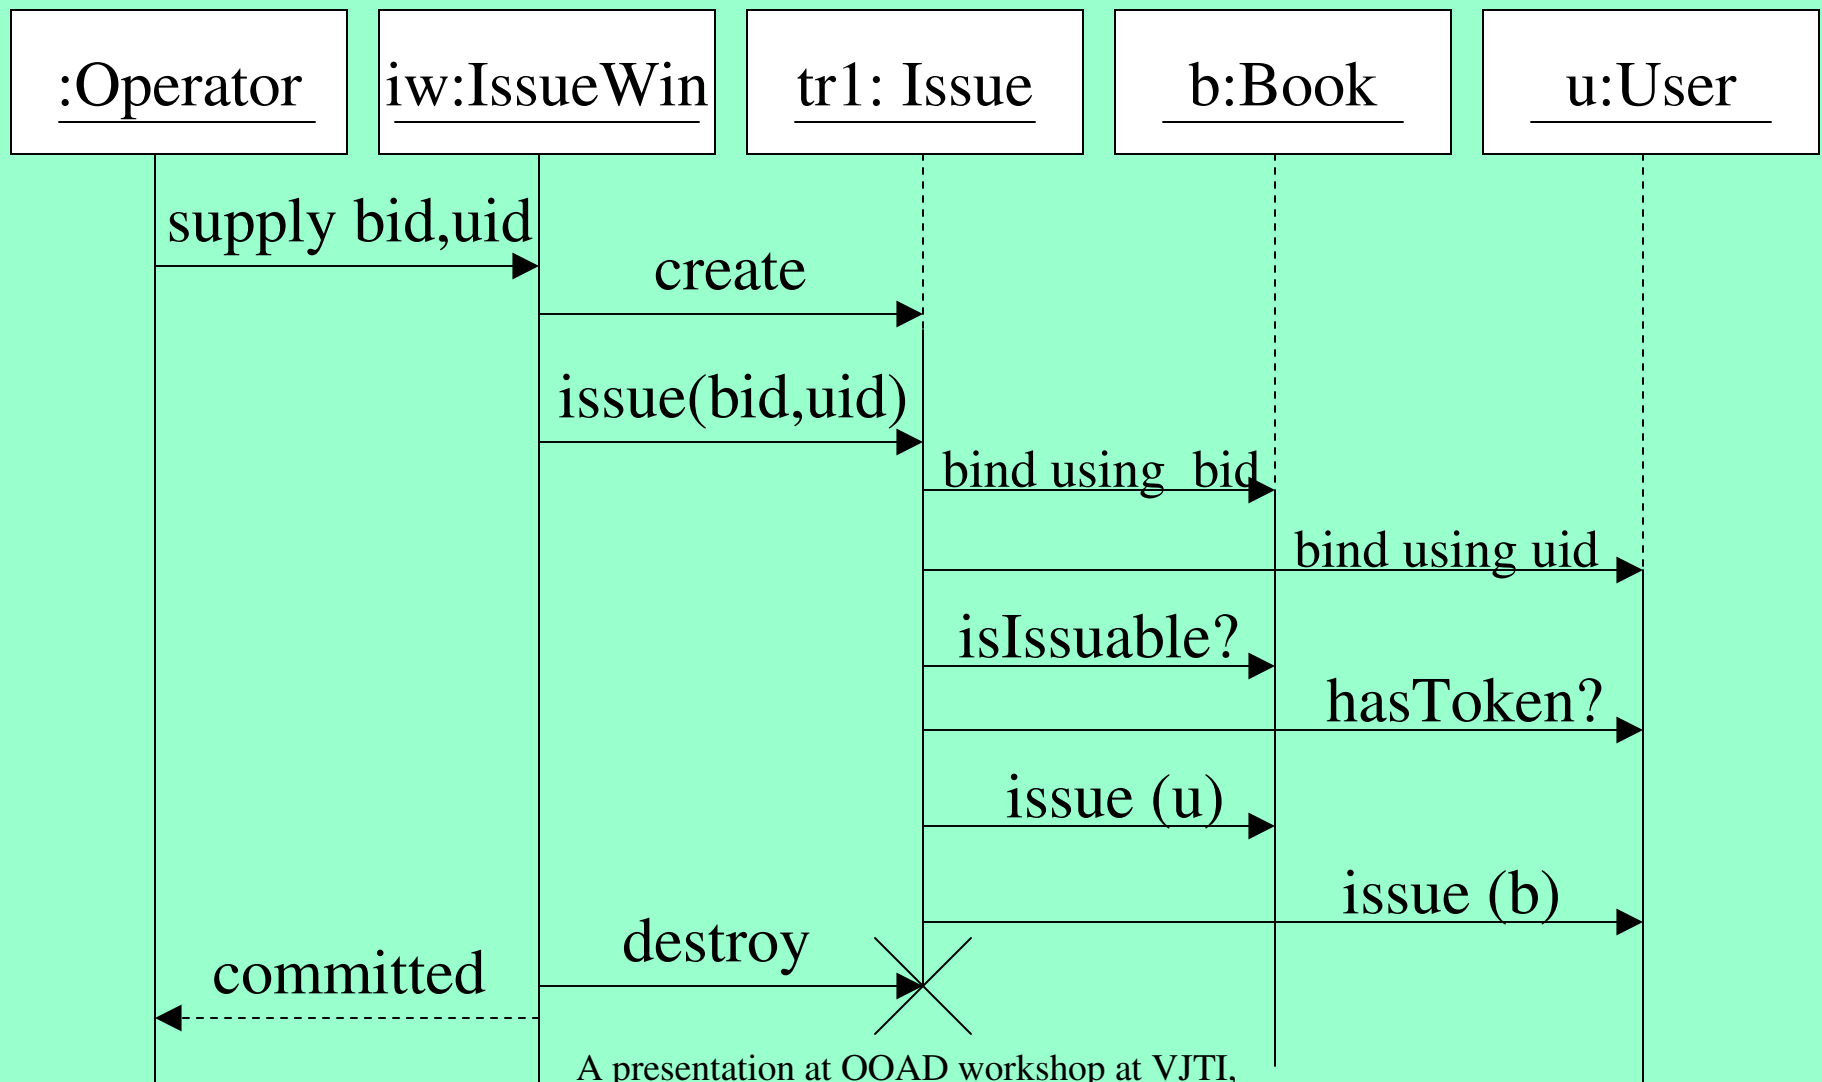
:Operator

iw:IssueWin

tr1: Issue

b:Book

u:User

supply bid,uid

create

issue(bid,uid)

bind using bid

bind using uid

isIssuable?

hasToken?

issue (u)

issue (b)

destroy

committed

A presentation at OOAD workshop at VJTI,